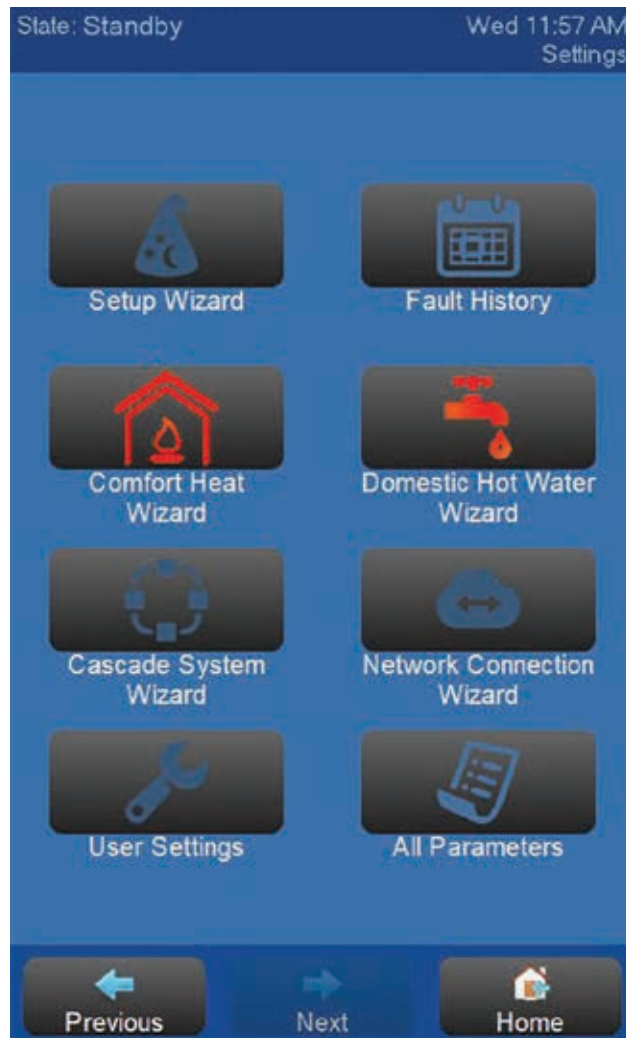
State: Standby
Wed 11:57 AM
Settings

Setup Wizard
Fault History

Comfort Heat Wizard
Domestic Hot Water Wizard

Cascade System Wizard
Network Connection Wizard

User Settings
All Parameters

Previous
Next
Home